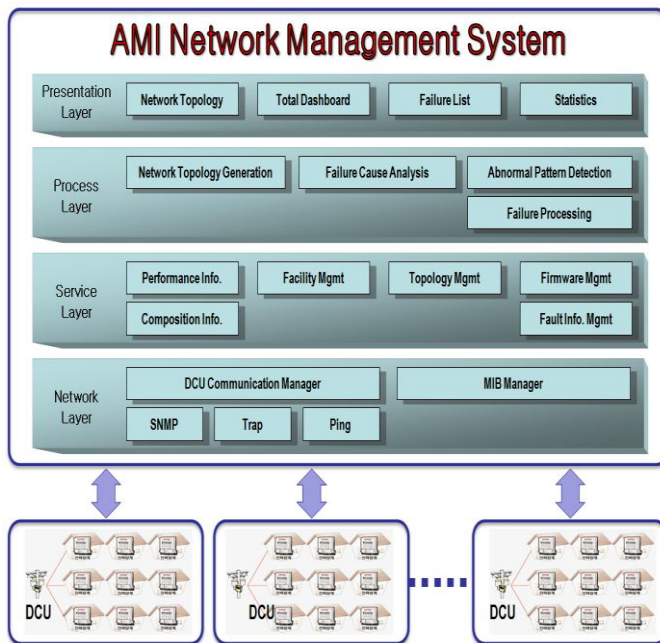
AMI Network Management System

Presentation Layer

Network Topology

Total Dashboard

Failure List

Statistics

Process Layer

Network Topology Generation

Failure Cause Analysis

Abnormal Pattern Detection

Failure Processing

Service Layer

Performance Info.

Facility Mgmt

Topology Mgmt

Firmware Mgmt

Composition Info.

Fault Info. Mgmt

Network Layer

DCU Communication Manager

MIB Manager

SNMP

Trap

Ping

DCU

DCU

DCU